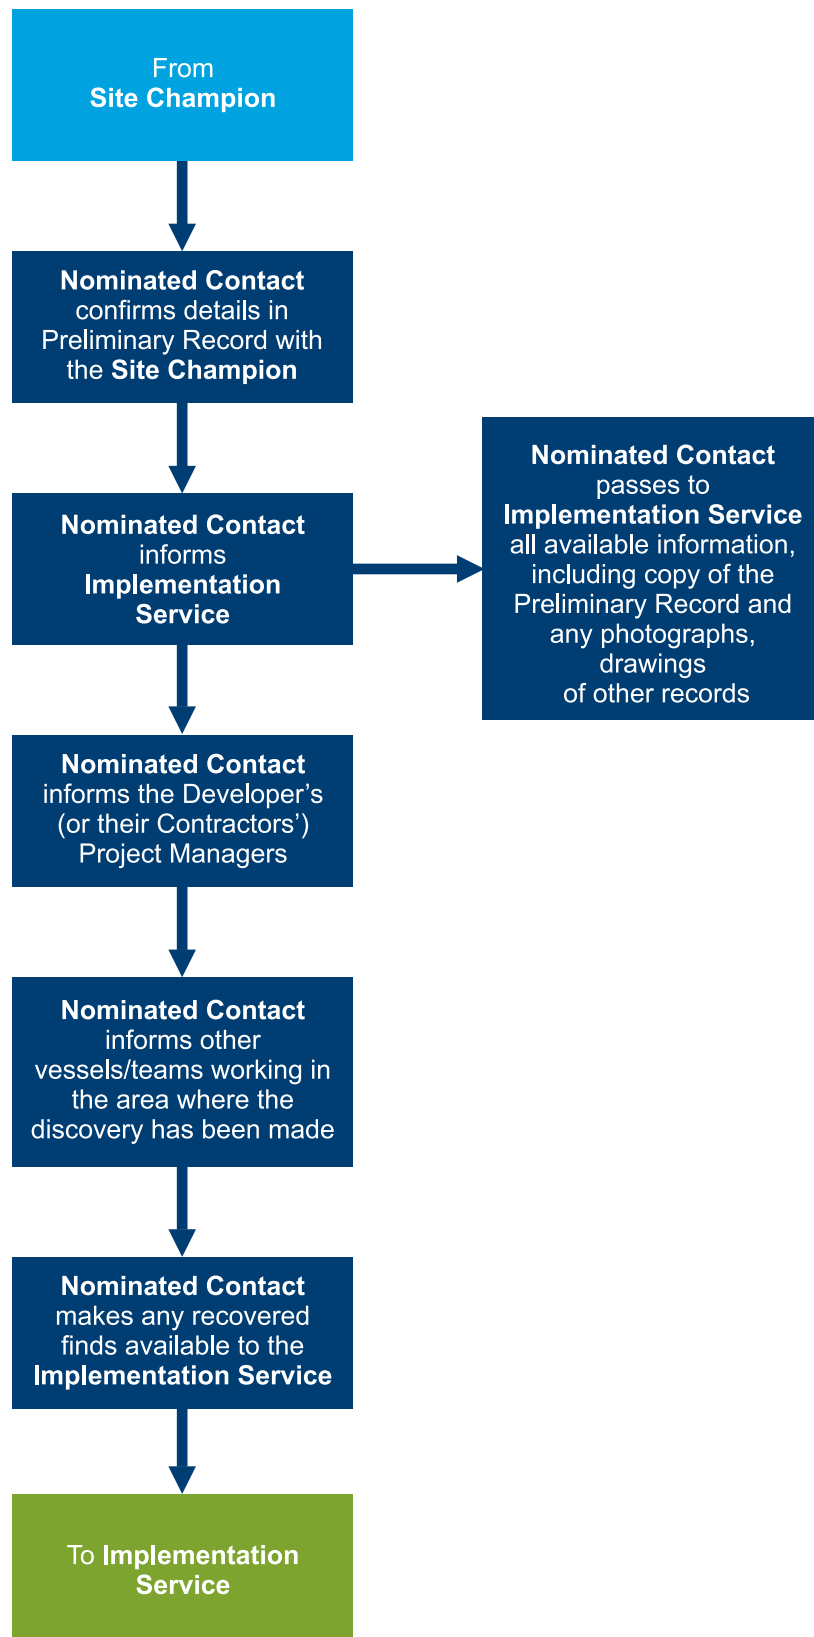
From Site Champion

Nominated Contact confirms details in Preliminary Record with the Site Champion

Nominated Contact informs Implementation Service

Nominated Contact passes to Implementation Service all available information, including copy of the Preliminary Record and any photographs, drawings of other records

Nominated Contact informs the Developer's (or their Contractors') Project Managers

Nominated Contact informs other vessels/teams working in the area where the discovery has been made

Nominated Contact makes any recovered finds available to the Implementation Service

To Implementation Service